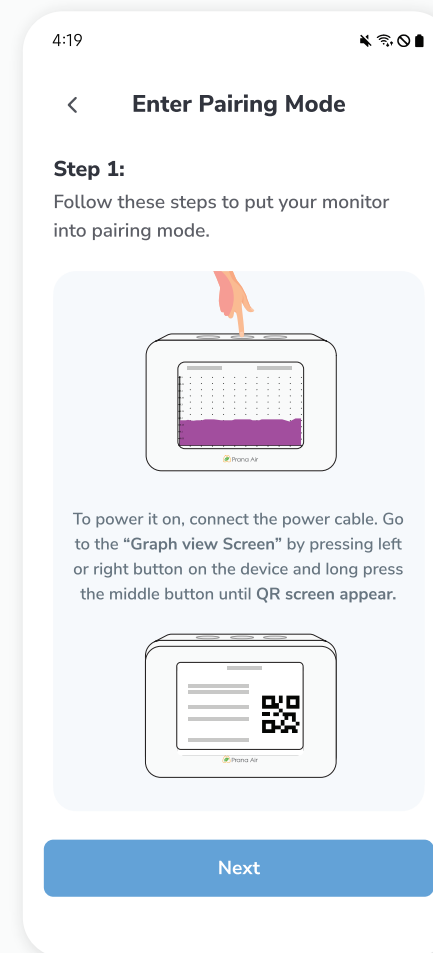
4:19

<

Enter Pairing Mode

Step 1:

Follow these steps to put your monitor into pairing mode.

Prana Air

To power it on, connect the power cable. Go to the **“Graph view Screen”** by pressing left or right button on the device and long press the middle button until **QR screen appear.**

Prana Air

Next